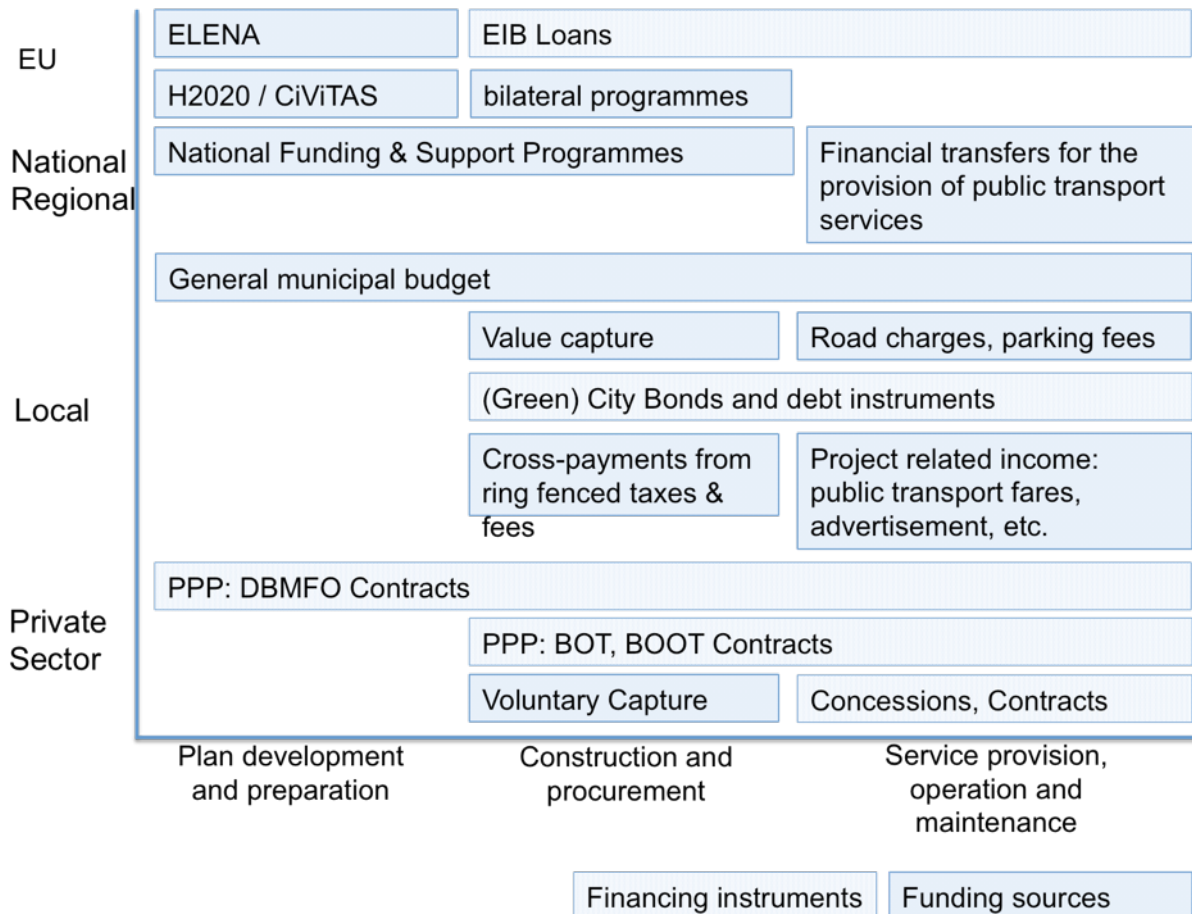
EU

ELENA

EIB Loans

H2020 / CiViTAS

bilateral programmes

National Regional

National Funding & Support Programmes

Financial transfers for the provision of public transport services

General municipal budget

Local

Value capture

Road charges, parking fees

(Green) City Bonds and debt instruments

Cross-payments from ring fenced taxes & fees

Project related income: public transport fares, advertisement, etc.

Private Sector

PPP: DBMFO Contracts

PPP: BOT, BOOT Contracts

Voluntary Capture

Concessions, Contracts

Plan development and preparation

Construction and procurement

Service provision, operation and maintenance

Financing instruments

Funding sources